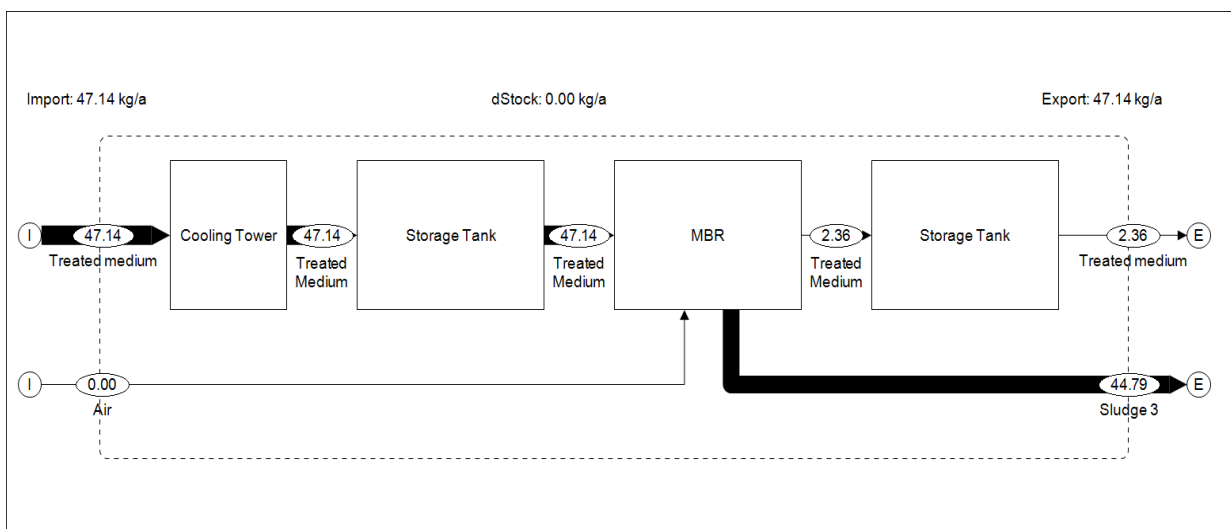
Import: 47.14 kg/a

dStock: 0.00 kg/a

Export: 47.14 kg/a

I

47.14

Treated medium

Cooling Tower

47.14

Treated Medium

Storage Tank

47.14

Treated Medium

MBR

2.36

Treated Medium

Storage Tank

2.36

Treated medium

E

I

0.00

Air

44.79

Sludge 3

E